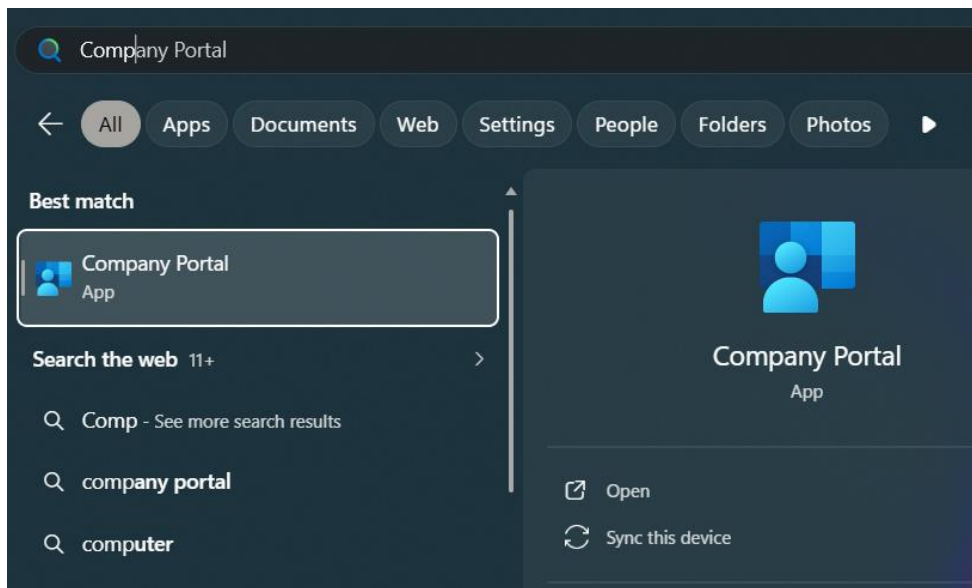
Company Portal

All Apps Documents Web Settings People Folders Photos

Best match

Company Portal
App

Search the web 11+

Comp - See more search results

company portal

computer

Company Portal
App

Open

Sync this device